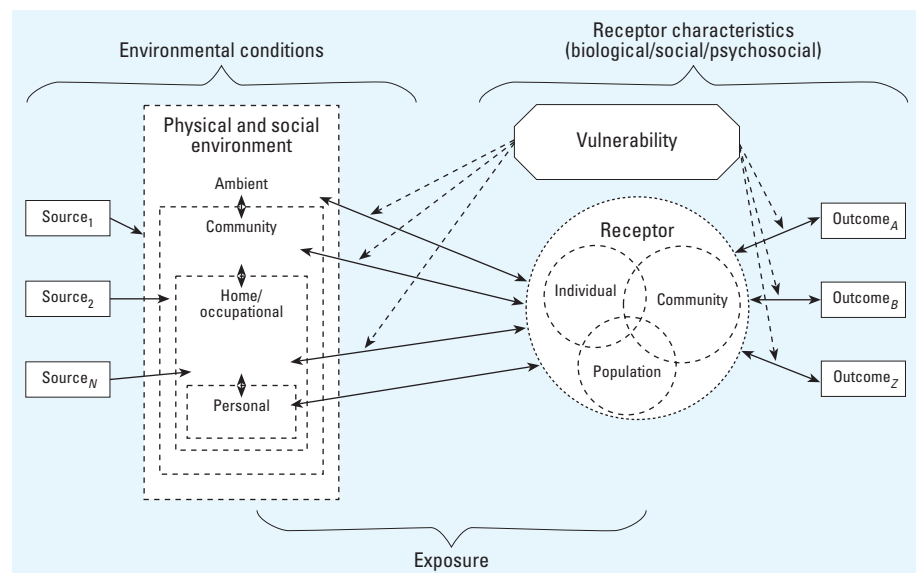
Environmental conditions

Receptor characteristics (biological/social/psychosocial)

Physical and social environment

Vulnerability

Ambient

Source$_1$

Community

Receptor

Outcome$_A$

Source$_2$

Home/ occupational

Individual

Community

Outcome$_B$

Source$_N$

Population

Personal

Outcome$_Z$

Exposure